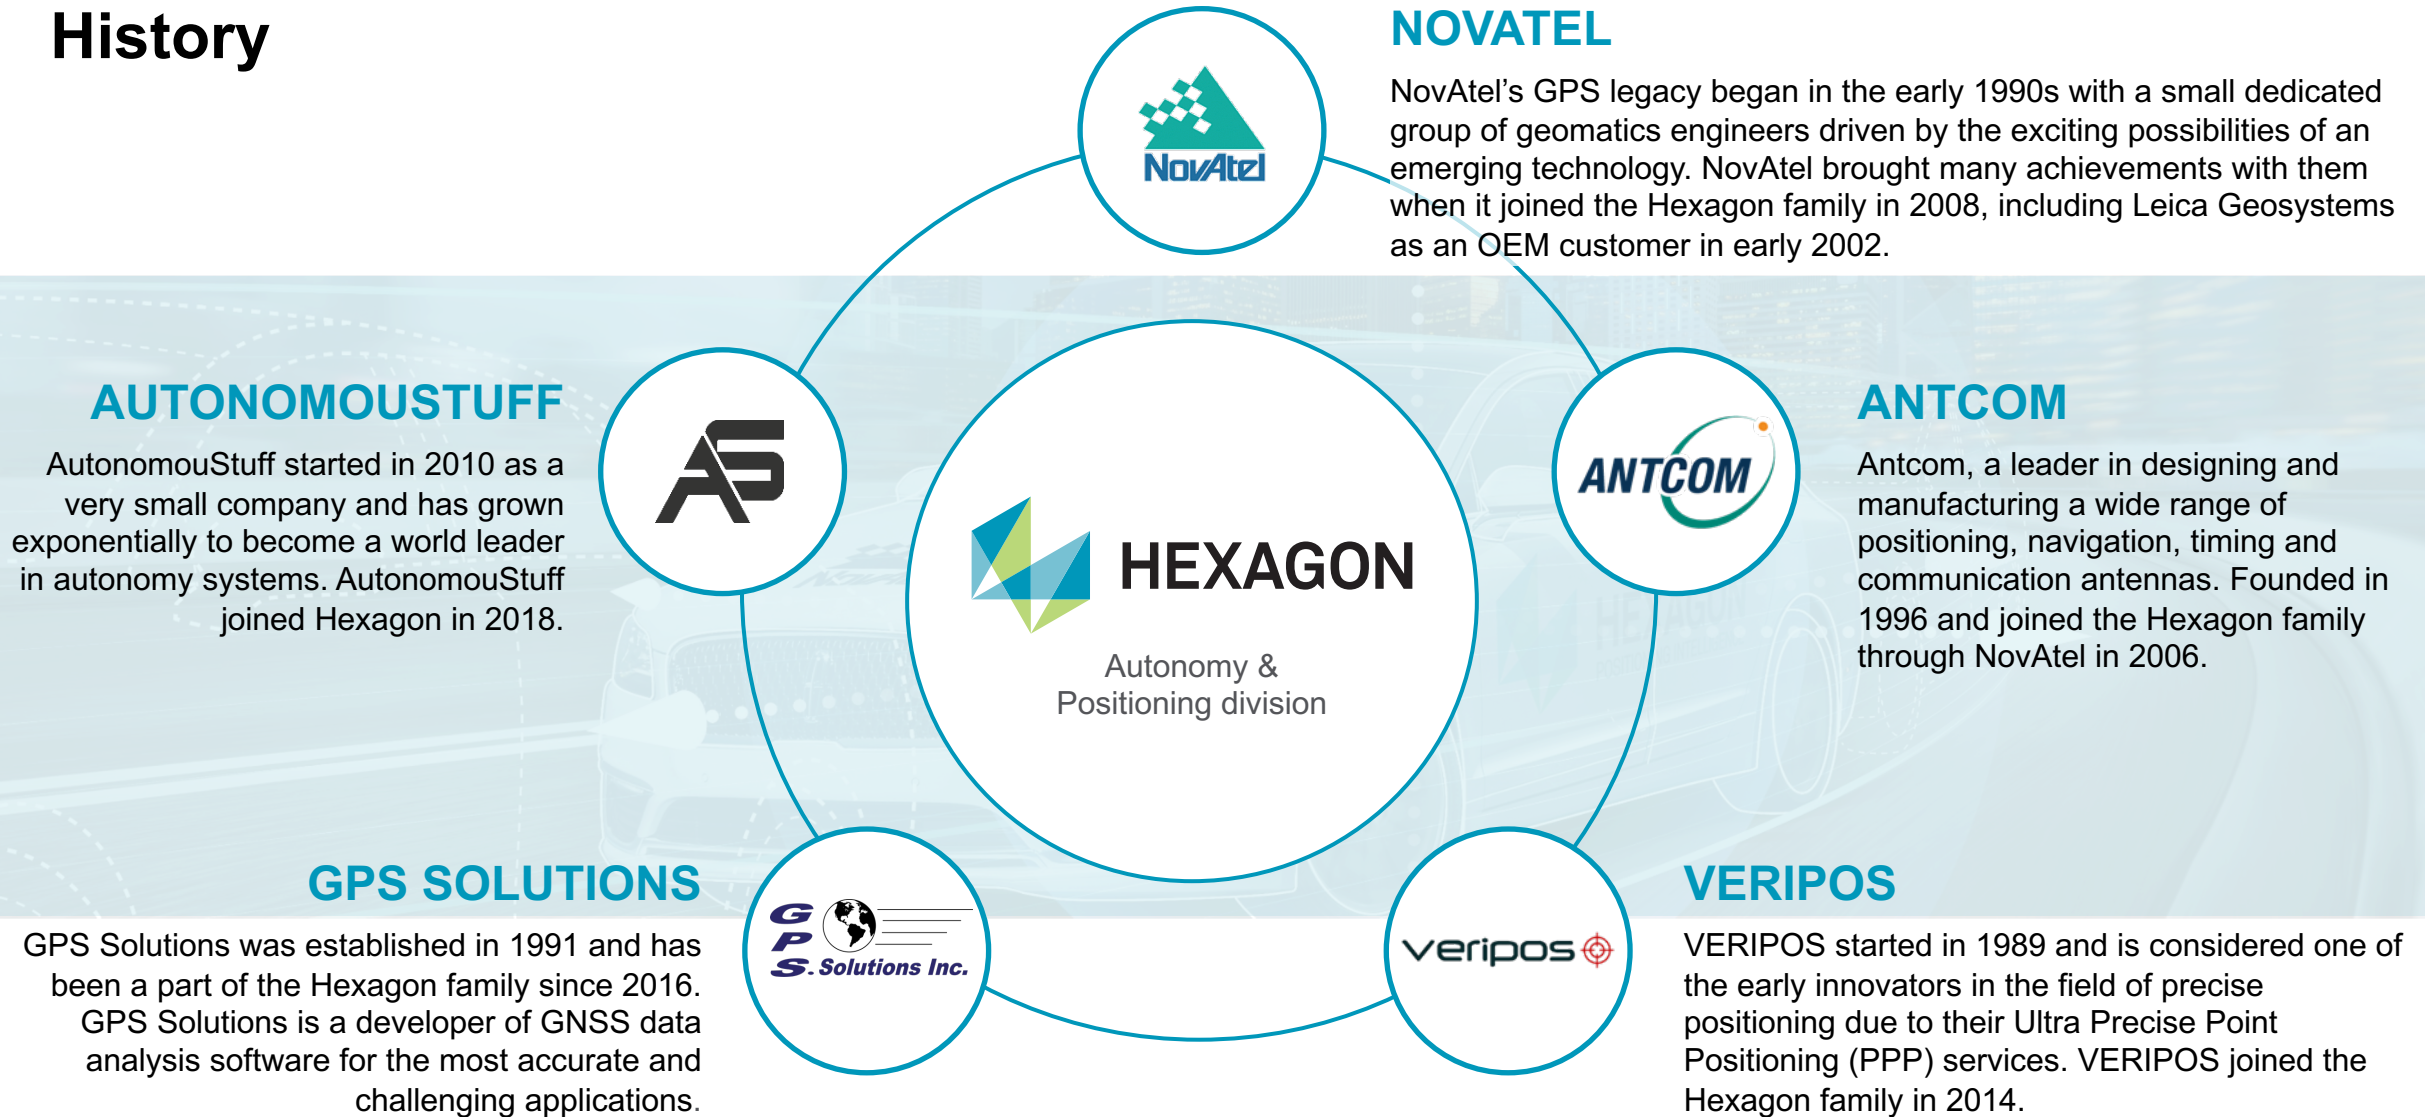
History

NOVATEL

NovAtel's GPS legacy began in the early 1990s with a small dedicated group of geomatics engineers driven by the exciting possibilities of an emerging technology. NovAtel brought many achievements with them when it joined the Hexagon family in 2008, including Leica Geosystems as an OEM customer in early 2002.

NovAtel

AUTONOMOUSTUFF

AutonomouStuff started in 2010 as a very small company and has grown exponentially to become a world leader in autonomy systems. AutonomouStuff joined Hexagon in 2018.

AS

HEXAGON

Autonomy & Positioning division

ANTCOM

ANTCOM

Antcom, a leader in designing and manufacturing a wide range of positioning, navigation, timing and communication antennas. Founded in 1996 and joined the Hexagon family through NovAtel in 2006.

GPS SOLUTIONS

GPS Solutions was established in 1991 and has been a part of the Hexagon family since 2016. GPS Solutions is a developer of GNSS data analysis software for the most accurate and challenging applications.

G P S. Solutions Inc.

veripos

VERIPOS

VERIPOS started in 1989 and is considered one of the early innovators in the field of precise positioning due to their Ultra Precise Point Positioning (PPP) services. VERIPOS joined the Hexagon family in 2014.